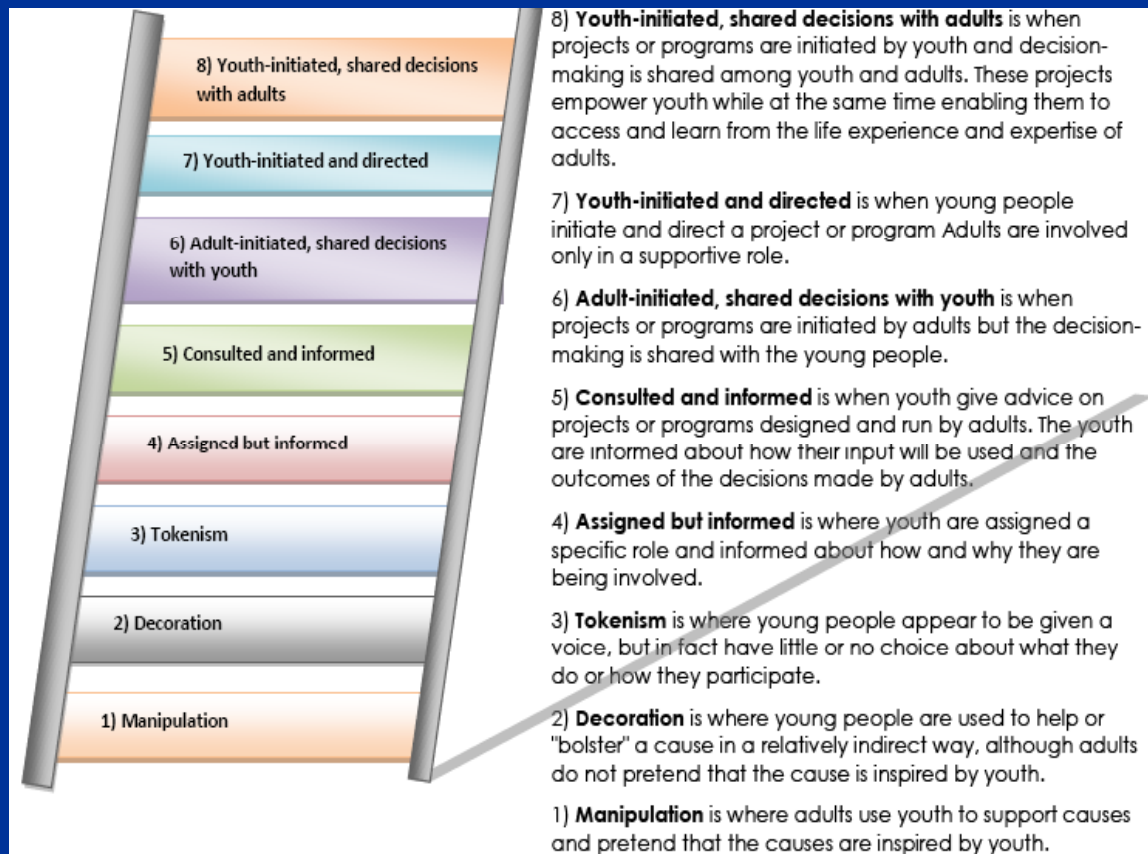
8) Youth-initiated, shared decisions with adults

7) Youth-initiated and directed

6) Adult-initiated, shared decisions with youth

5) Consulted and informed

4) Assigned but informed

3) Tokenism

2) Decoration

1) Manipulation

8) **Youth-initiated, shared decisions with adults** is when projects or programs are initiated by youth and decision-making is shared among youth and adults. These projects empower youth while at the same time enabling them to access and learn from the life experience and expertise of adults.

7) **Youth-initiated and directed** is when young people initiate and direct a project or program Adults are involved only in a supportive role.

6) **Adult-initiated, shared decisions with youth** is when projects or programs are initiated by adults but the decision-making is shared with the young people.

5) **Consulted and informed** is when youth give advice on projects or programs designed and run by adults. The youth are informed about how their input will be used and the outcomes of the decisions made by adults.

4) **Assigned but informed** is where youth are assigned a specific role and informed about how and why they are being involved.

3) **Tokenism** is where young people appear to be given a voice, but in fact have little or no choice about what they do or how they participate.

2) **Decoration** is where young people are used to help or "bolster" a cause in a relatively indirect way, although adults do not pretend that the cause is inspired by youth.

1) **Manipulation** is where adults use youth to support causes and pretend that the causes are inspired by youth.